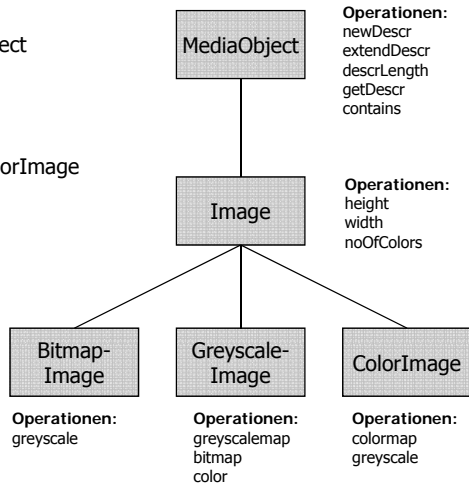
ect

orImage

MediaObject

Operationen:
newDescr
extendDescr
descrLength
getDescr
contains

Image

Operationen:
height
width
noOfColors

Bitmap-Image

Operationen:
greyscale

Greyscale-Image

Operationen:
greyscalemap
bitmap
color

ColorImage

Operationen:
colormap
greyscale